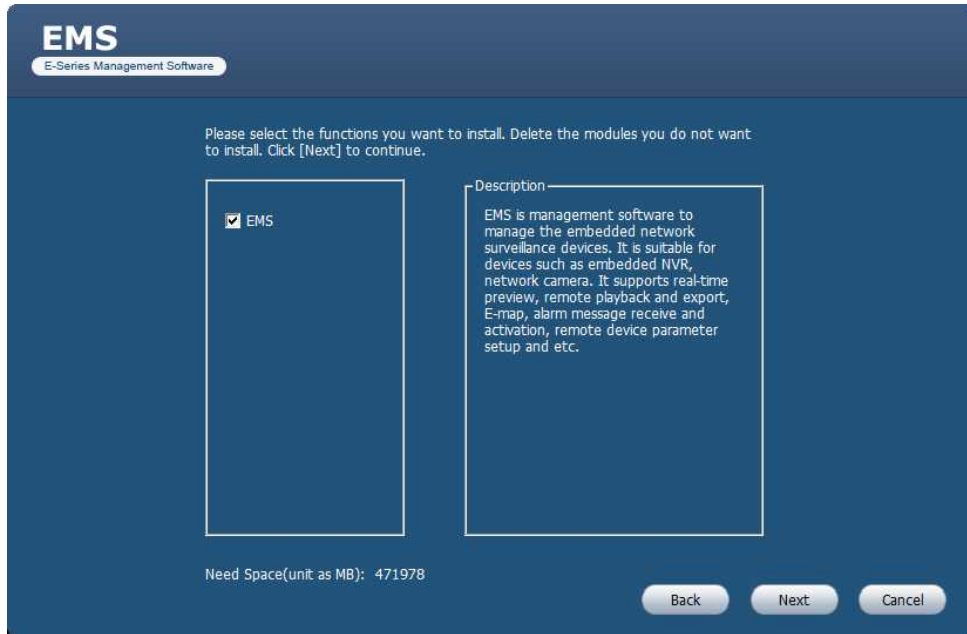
EMS
E-Series Management Software

Please select the functions you want to install. Delete the modules you do not want to install. Click [Next] to continue.

EMS

Description
EMS is management software to manage the embedded network surveillance devices. It is suitable for devices such as embedded NVR, network camera. It supports real-time preview, remote playback and export, E-map, alarm message receive and activation, remote device parameter setup and etc.

Need Space(unit as MB): 471978

Back
Next
Cancel